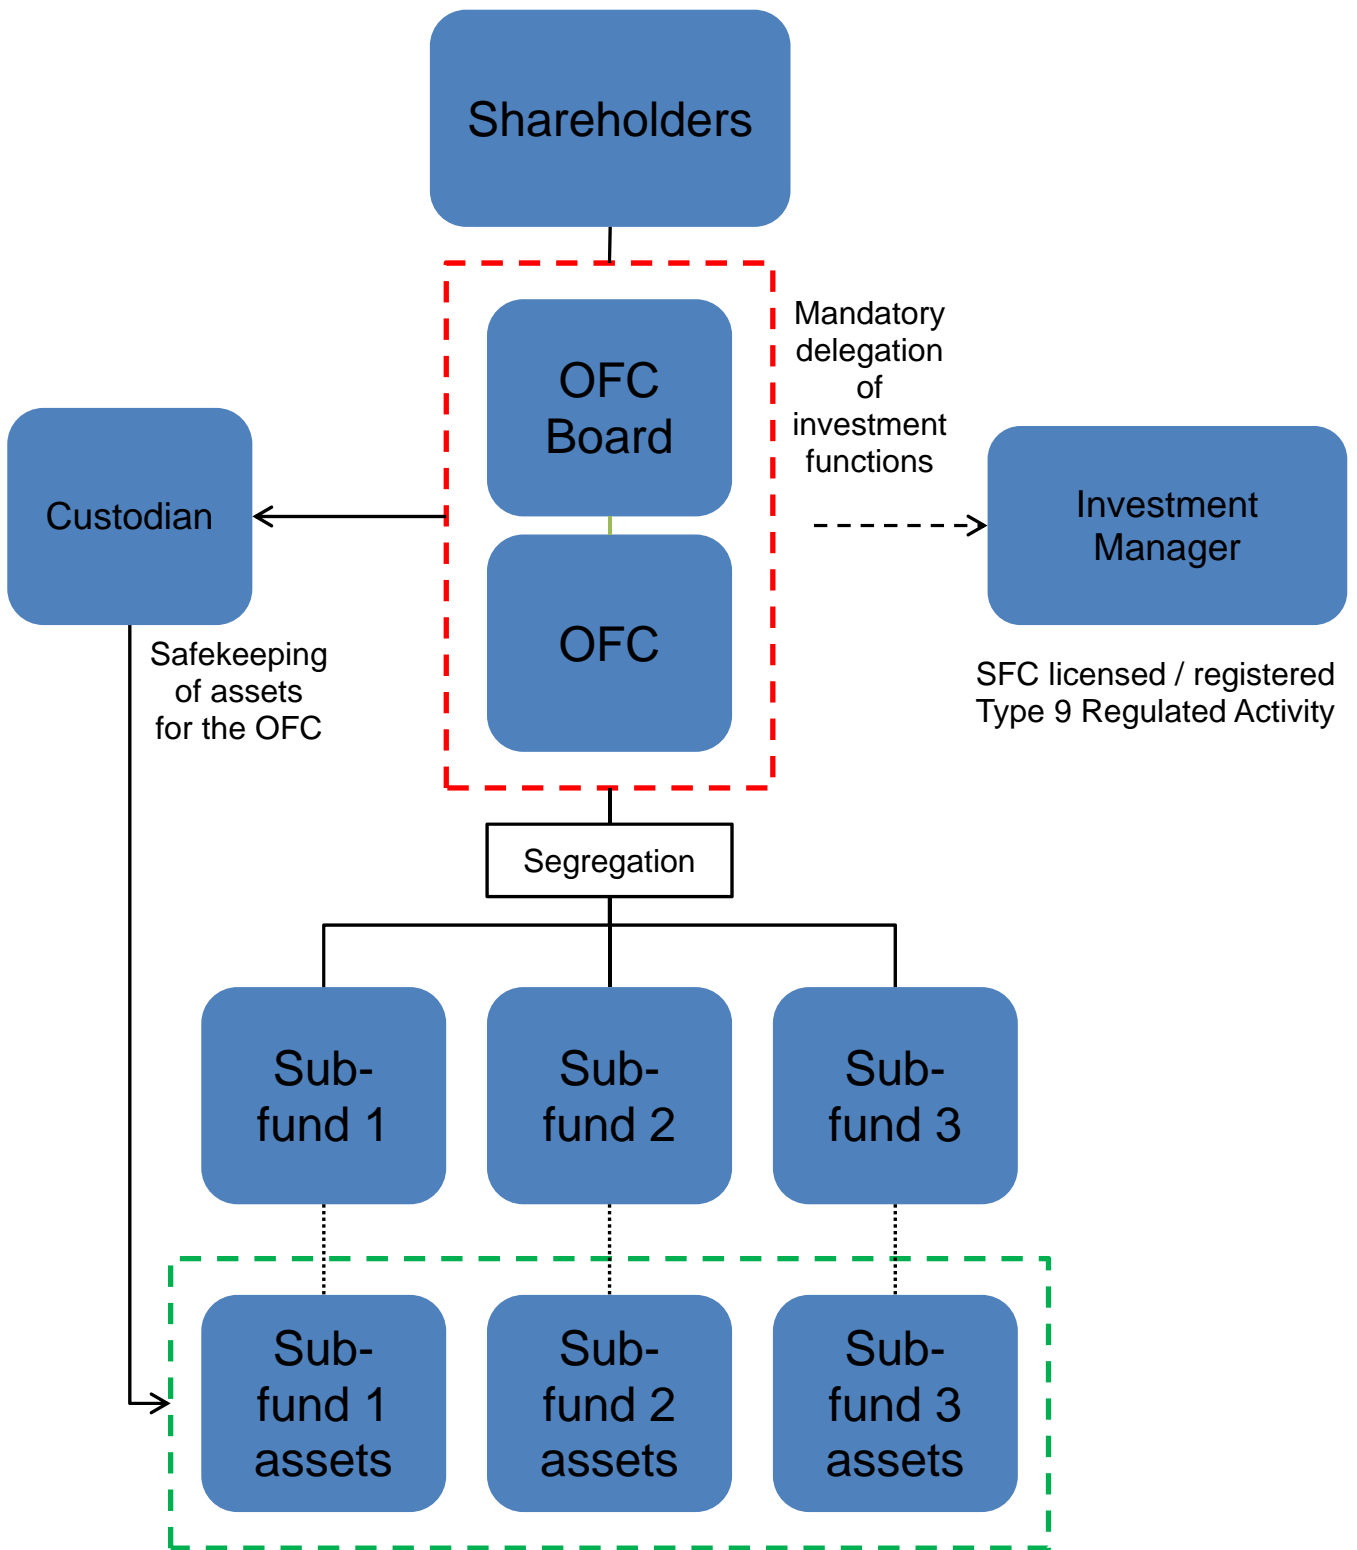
Shareholders

OFC Board

Mandatory delegation of investment functions

Custodian

Investment Manager

OFC

Safekeeping of assets for the OFC

SFC licensed / registered Type 9 Regulated Activity

Segregation

Sub-fund 1

Sub-fund 2

Sub-fund 3

Sub-fund 1 assets

Sub-fund 2 assets

Sub-fund 3 assets